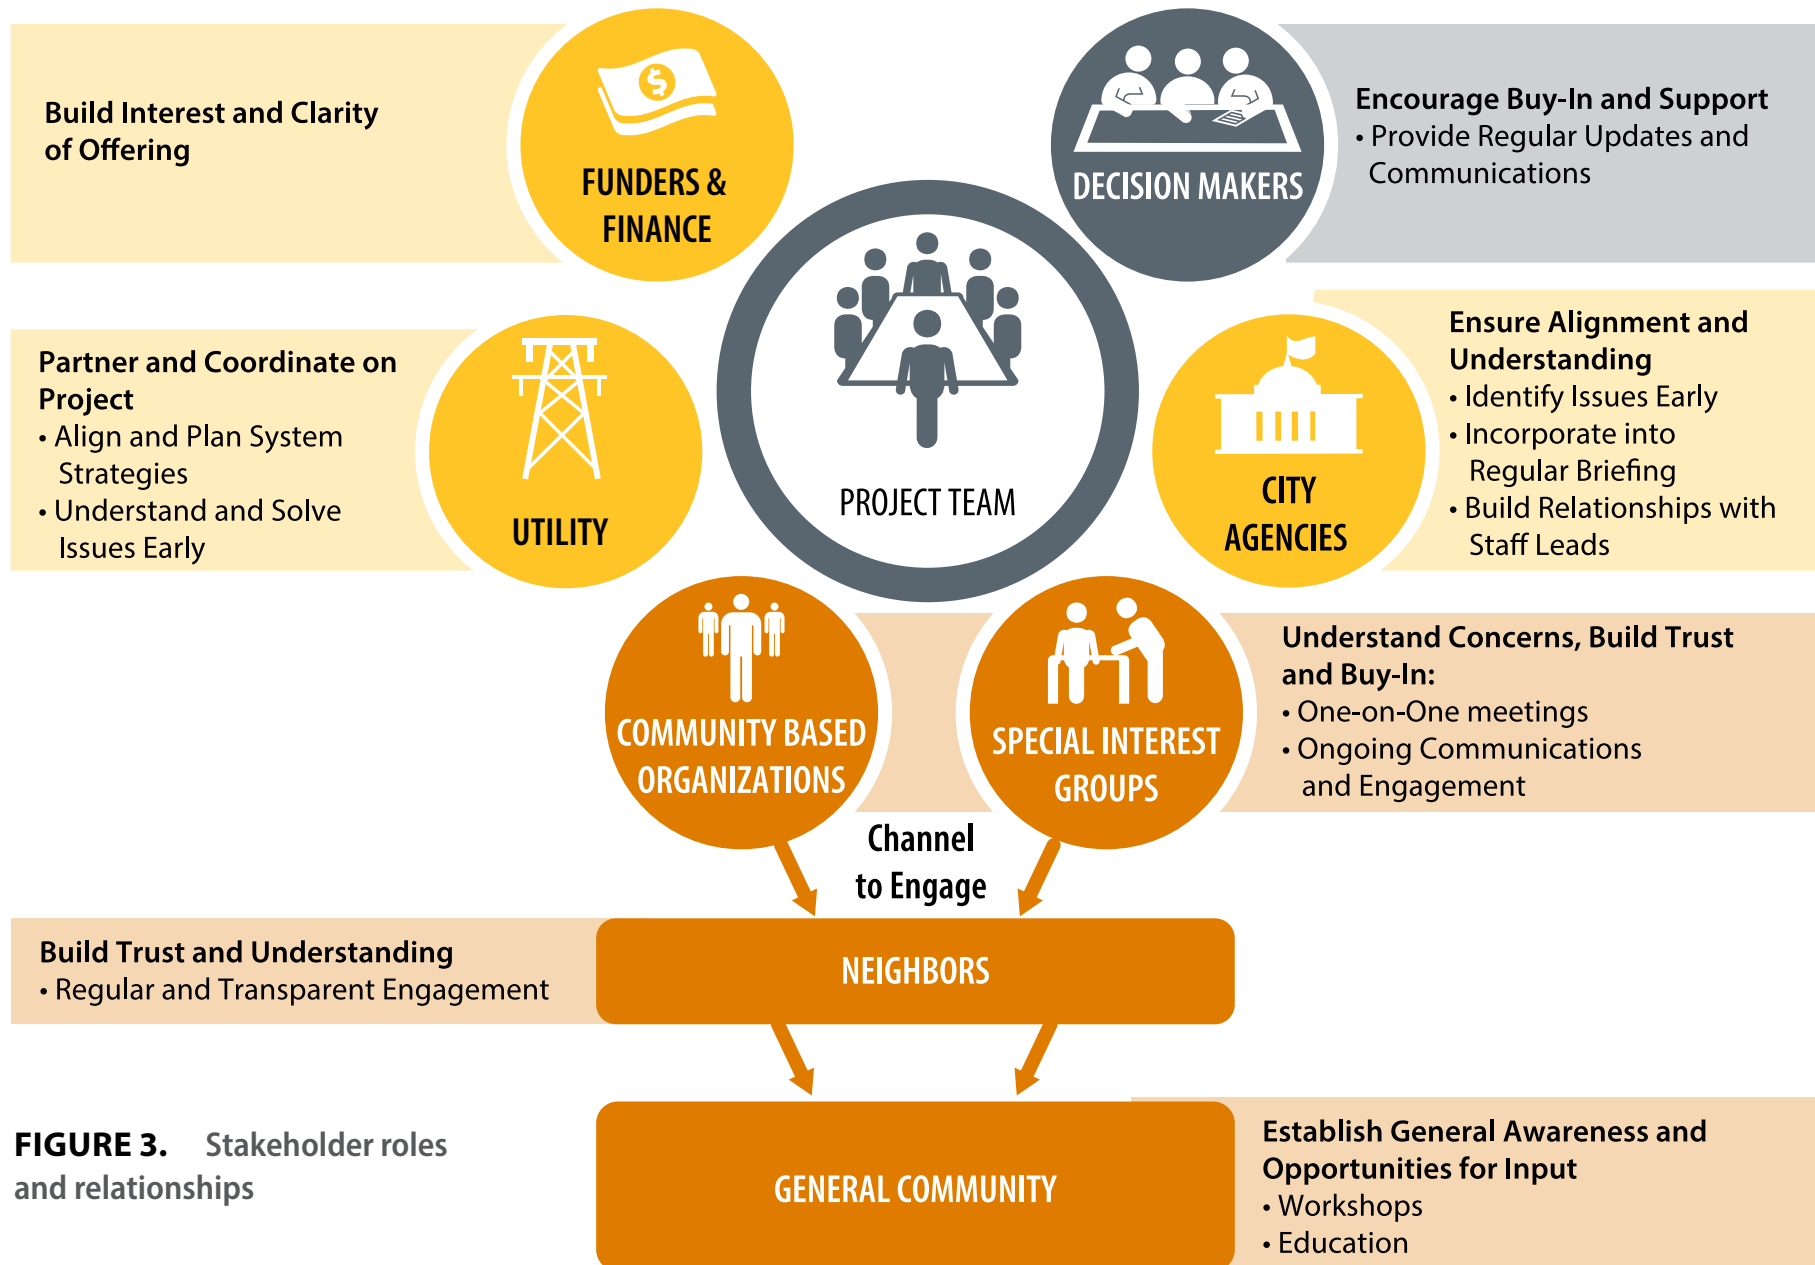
Build Interest and Clarity of Offering

FUNDERS & FINANCE

DECISION MAKERS

Encourage Buy-In and Support
• Provide Regular Updates and Communications

PROJECT TEAM

Partner and Coordinate on Project
• Align and Plan System Strategies
• Understand and Solve Issues Early

UTILITY

CITY AGENCIES

Ensure Alignment and Understanding
• Identify Issues Early
• Incorporate into Regular Briefing
• Build Relationships with Staff Leads

COMMUNITY BASED ORGANIZATIONS

SPECIAL INTEREST GROUPS

Understand Concerns, Build Trust and Buy-In:
• One-on-One meetings
• Ongoing Communications and Engagement

Channel to Engage

Build Trust and Understanding
• Regular and Transparent Engagement

NEIGHBORS

FIGURE 3. Stakeholder roles and relationships

GENERAL COMMUNITY

Establish General Awareness and Opportunities for Input
• Workshops
• Education